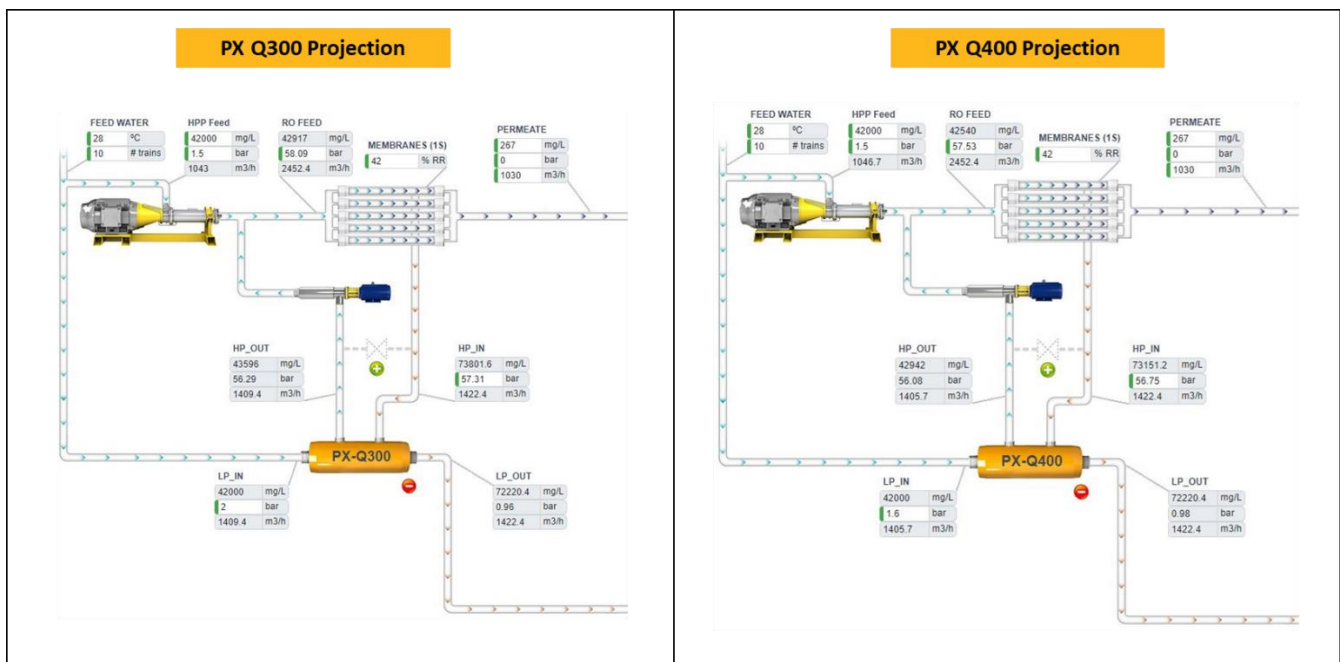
PX Q300 Projection

FEED WATER
28 ºC
10 # trains

HPP Feed
42000 mg/L
1.5 bar
1043 m3/h

RO FEED
42917 mg/L
58.09 bar
2452.4 m3/h

MEMBRANES (1S)
42 % RR

PERMEATE
267 mg/L
0 bar
1030 m3/h

HP_OUT
43596 mg/L
56.29 bar
1409.4 m3/h

HP_IN
73801.6 mg/L
57.31 bar
1422.4 m3/h

PX-Q300

LP_IN
42000 mg/L
2 bar
1409.4 m3/h

LP_OUT
72220.4 mg/L
0.96 bar
1422.4 m3/h

PX Q400 Projection

FEED WATER
28 ºC
10 # trains

HPP Feed
42000 mg/L
1.5 bar
1046.7 m3/h

RO FEED
42540 mg/L
57.53 bar
2452.4 m3/h

MEMBRANES (1S)
42 % RR

PERMEATE
267 mg/L
0 bar
1030 m3/h

HP_OUT
42942 mg/L
56.08 bar
1405.7 m3/h

HP_IN
73151.2 mg/L
56.75 bar
1422.4 m3/h

PX-Q400

LP_IN
42000 mg/L
1.6 bar
1405.7 m3/h

LP_OUT
72220.4 mg/L
0.98 bar
1422.4 m3/h